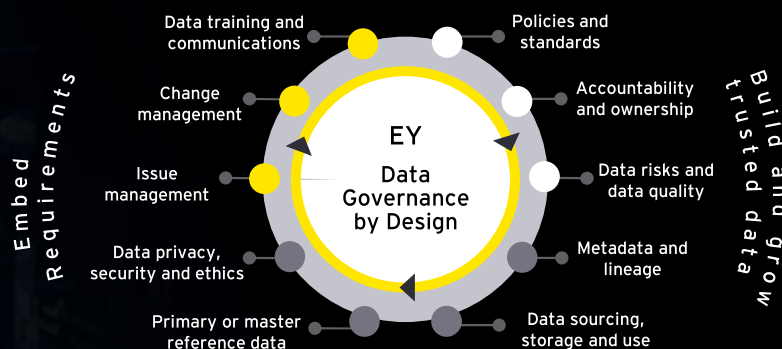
Embed Requirements

Data training and communications

Change management

Issue management

Data privacy, security and ethics

Primary or master reference data

EY

Data Governance by Design

Policies and standards

Accountability and ownership

Data risks and data quality

Metadata and lineage

Data sourcing, storage and use

Build and grow trusted data